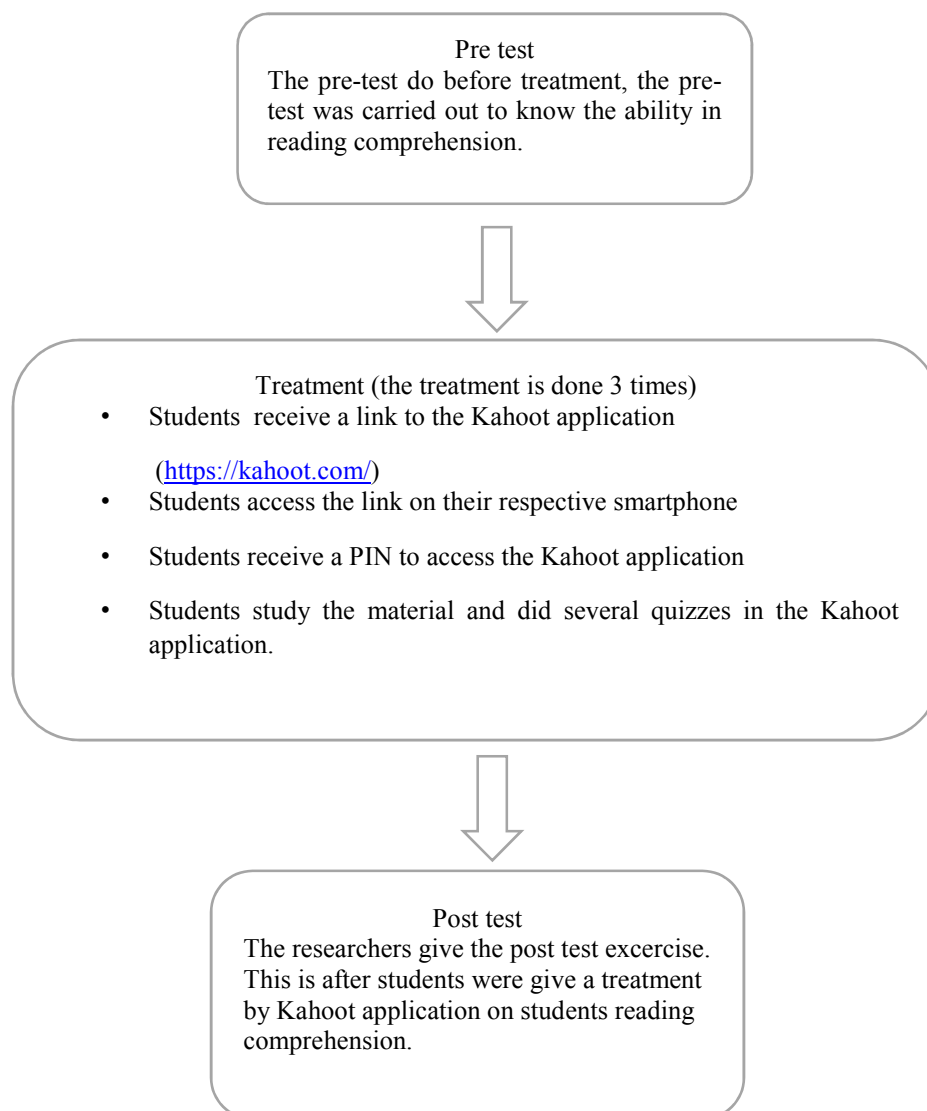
Pre test
The pre-test do before treatment, the pre-test was carried out to know the ability in reading comprehension.

Treatment (the treatment is done 3 times)
• Students receive a link to the Kahoot application (https://kahoot.com/)
• Students access the link on their respective smartphone
• Students receive a PIN to access the Kahoot application
• Students study the material and did several quizzes in the Kahoot application.

Post test
The researchers give the post test excercise. This is after students were give a treatment by Kahoot application on students reading comprehension.